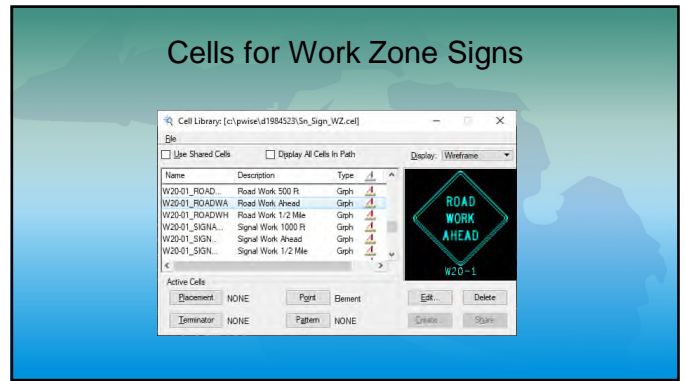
Cells for Work Zone Signs

Cell Library: [c:\pwise\d1984523\Sn_Sign_WZ.cel]

File

Use Shared Cells
Display All Cells In Path
Display: Wireframe

| Name | Description | Type |
|---|---|---|
| W20-01_ROAD... | Road Work 500 Ft | Grph |
| W20-01_ROADWA | Road Work Ahead | Grph |
| W20-01_ROADWH | Road Work 1/2 Mile | Grph |
| W20-01_SIGNA... | Signal Work 1000 Ft | Grph |
| W20-01_SIGN... | Signal Work Ahead | Grph |
| W20-01_SIGN... | Signal Work 1/2 Mile | Grph |

ROAD
WORK
AHEAD
W20-1

Active Cells
Placement NONE
Point Element
Edit...
Delete
Terminator NONE
Pattern NONE
Create...
Share